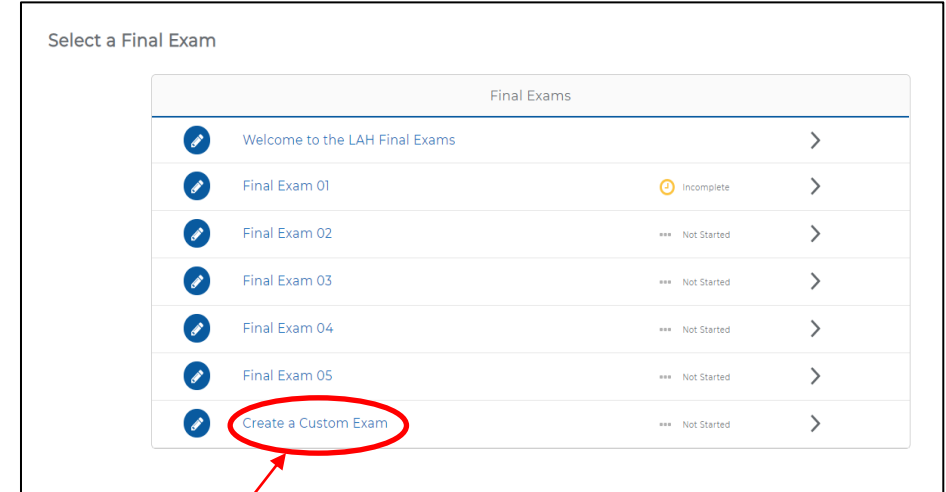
Select a Final Exam

| Final Exams | | |
|---|---|---|
| Welcome to the LAH Final Exams | | > |
| Final Exam 01 | Incomplete | > |
| Final Exam 02 | Not Started | > |
| Final Exam 03 | Not Started | > |
| Final Exam 04 | Not Started | > |
| Final Exam 05 | Not Started | > |
| Create a Custom Exam | Not Started | > |